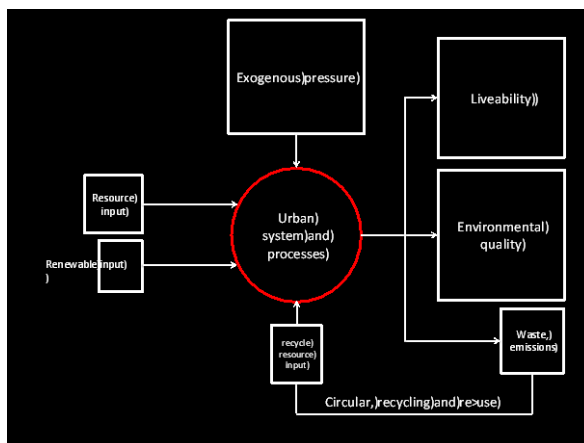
Exogenous)pressure)

Liveability))

Resource) input)

Urban) system)and) processes)

Environmental) quality)

Renewable)input) )

recycle) resource) input)

Waste,) emissions)

Circular,)recycling)and)re>use)